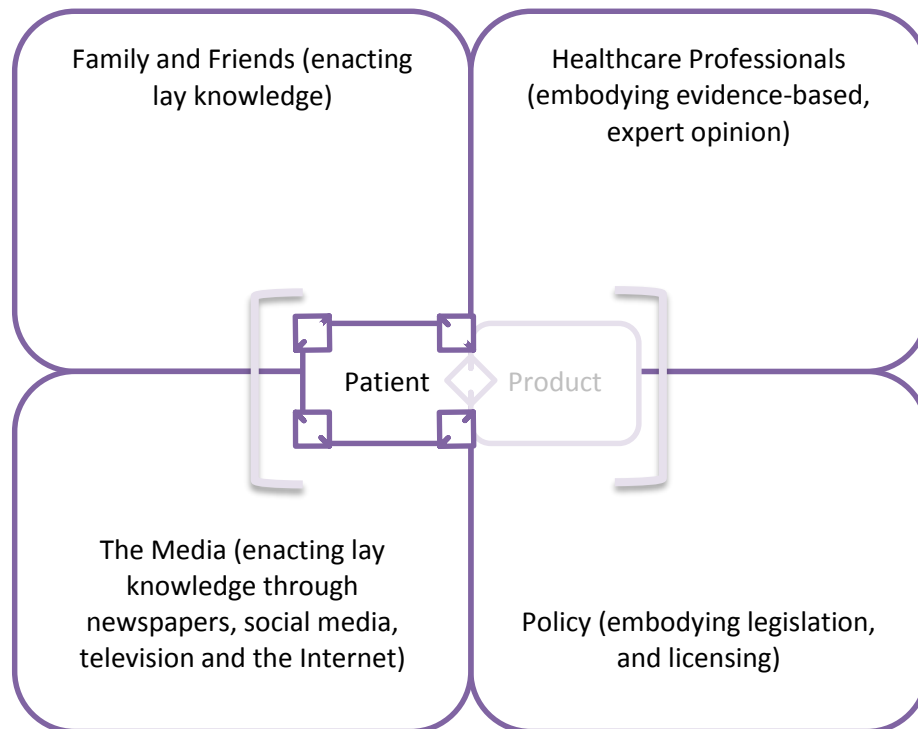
Family and Friends (enacting lay knowledge)

Healthcare Professionals (embodying evidence-based, expert opinion)

Patient

Product

The Media (enacting lay knowledge through newspapers, social media, television and the Internet)

Policy (embodying legislation, and licensing)